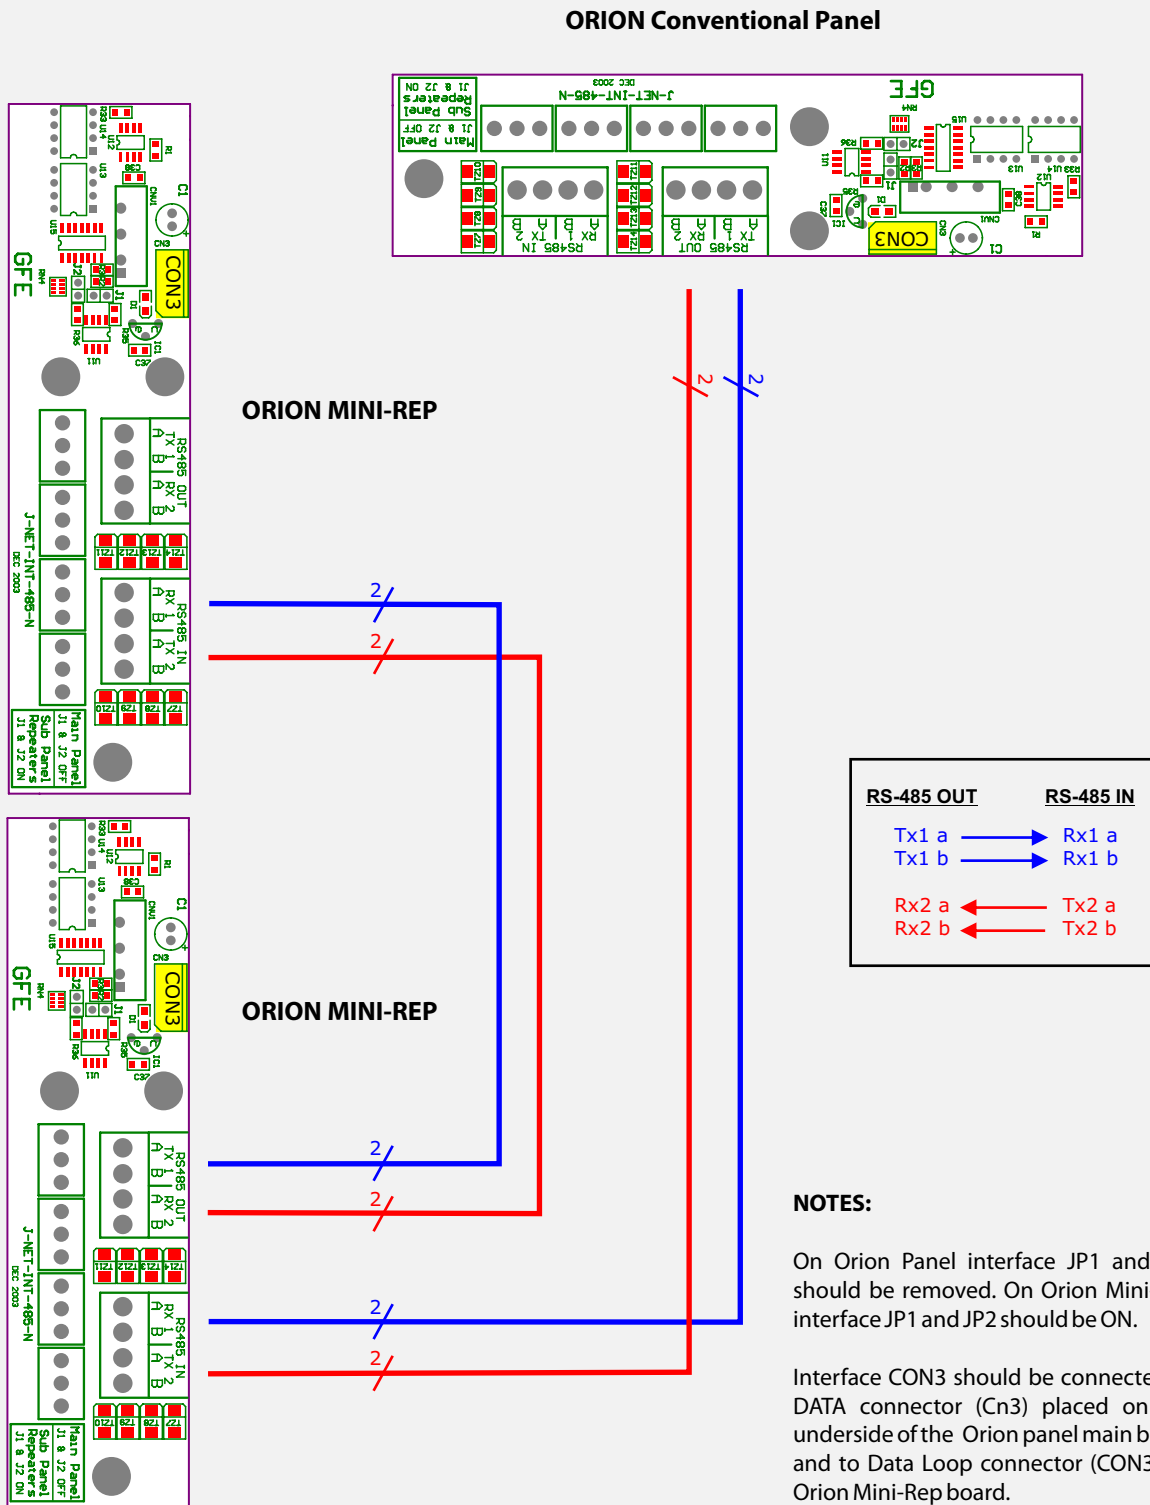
ORION Conventional Panel

Main Panel
J1 & J2 OFF
Sub Panel
Repeaters
J1 & J2 ON

J-NET-INT-485-N
DEC 2003

RS485 IN
TX 2 A B
RX 1 A B

RS485 OUT
RX 2 A B
TX 1 A B

GFE
CON3
C1

2
2

ORION MINI-REP

GFE
CON3
C1

RS485 OUT
TX 1 A B
RX 2 A B

RS485 IN
RX 1 A B
TX 2 A B

J-NET-INT-485-N
DEC 2003

Main Panel
J1 & J2 OFF
Sub Panel
Repeaters
J1 & J2 ON

2
2

ORION MINI-REP

GFE
CON3
C1

RS485 OUT
TX 1 A B
RX 2 A B

RS485 IN
RX 1 A B
TX 2 A B

J-NET-INT-485-N
DEC 2003

Main Panel
J1 & J2 OFF
Sub Panel
Repeaters
J1 & J2 ON

2
2
2
2

| RS-485 OUT | RS-485 IN |
|---|---|
| Tx1 a | Rx1 a |
| Tx1 b | Rx1 b |
| Rx2 a | Tx2 a |
| Rx2 b | Tx2 b |

NOTES:

On Orion Panel interface JP1 and should be removed. On Orion Mini interface JP1 and JP2 should be ON.

Interface CON3 should be connecte DATA connector (Cn3) placed on underside of the Orion panel main b and to Data Loop connector (CON3 Orion Mini-Rep board.